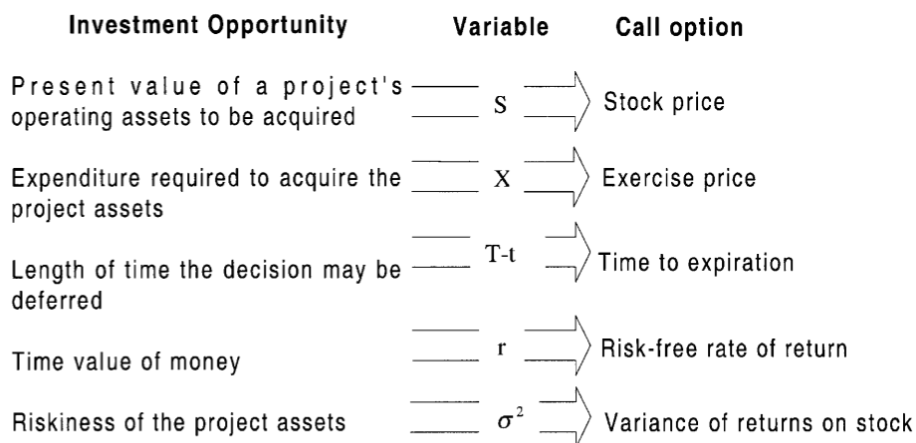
| Investment Opportunity | Variable | Call option |
|---|---|---|
| Present value of a project's operating assets to be acquired | S | Stock price |
| Expenditure required to acquire the project assets | X | Exercise price |
| Length of time the decision may be deferred | T-t | Time to expiration |
| Time value of money | r | Risk-free rate of return |
| Riskiness of the project assets | $\sigma^2$ | Variance of returns on stock |